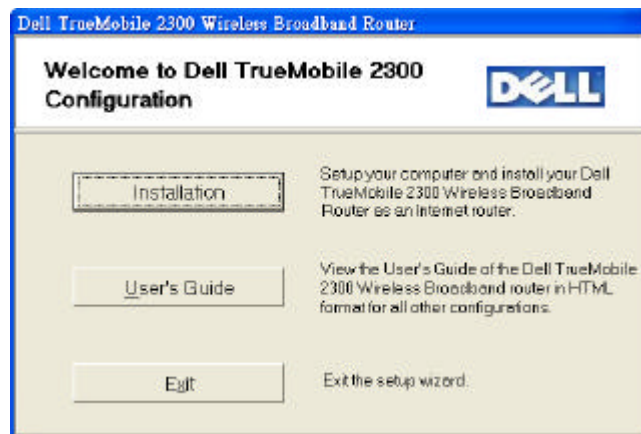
Dell TrueMobile 2300 Wireless Broadband Router

Welcome to Dell TrueMobile 2300 Configuration

DELL

Installation

Setup your computer and install your Dell TrueMobile 2300 Wireless Broadband Router as an Internet router.

User's Guide

View the User's Guide of the Dell TrueMobile 2300 Wireless Broadband router in HTML format for all other configurations.

Exit

Exit the setup wizard.